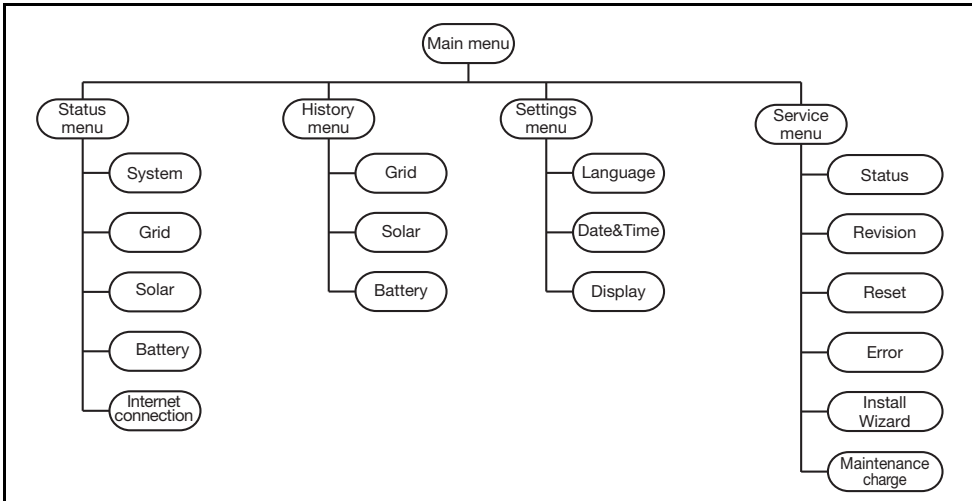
Main menu

Status menu

System

Grid

Solar

Battery

Internet connection

History menu

Grid

Solar

Battery

Settings menu

Language

Date&Time

Display

Service menu

Status

Revision

Reset

Error

Install Wizard

Maintenance charge